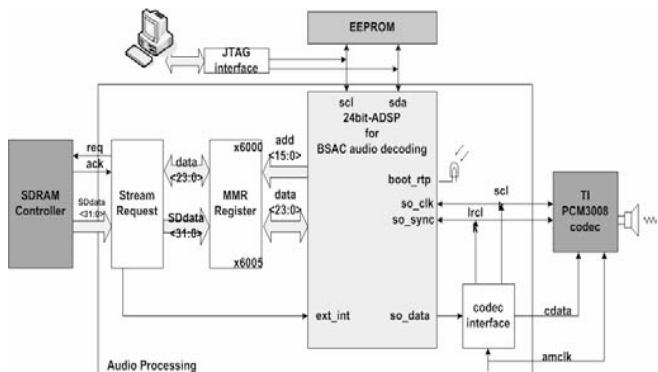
EEPROM

JTAG interface

scl sda
24bit-ADSP
for
BSAC audio decoding

req
ack

SDRAM Controller

SDdata <31:0>

Stream Request

data <23:0>

SDdata <31:0>

x6000

MMR Register

x6005

add <15:0>

data <23:0>

boot_rtp

so_clk

so_sync

scl

lrcl

TI PCM3008 codec

ext_int

so_data

codec interface

cdata

amclk

Audio Processing